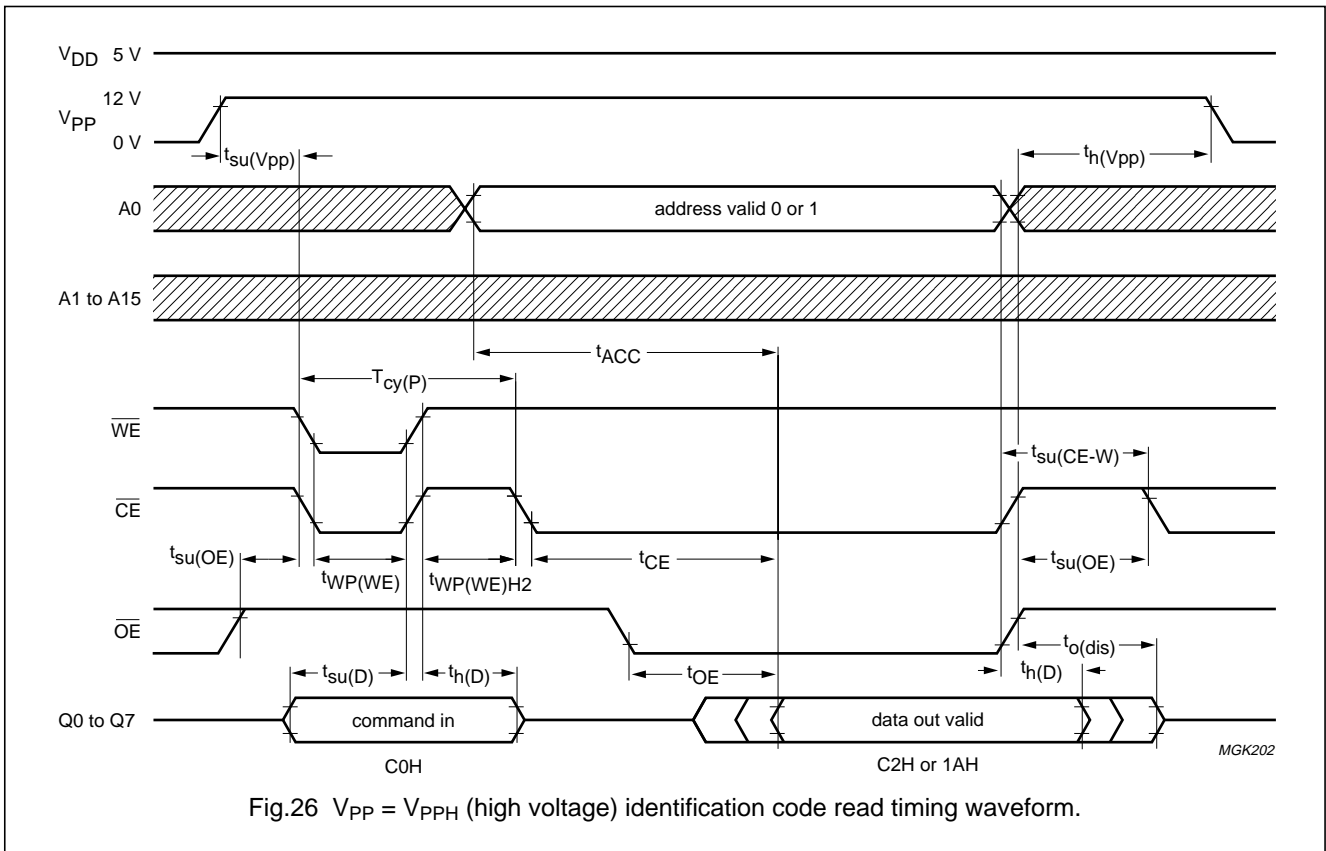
$V_{DD}$ 5 V

$V_{PP}$ 12 V

0 V

$t_{su(Vpp)}$

$t_{h(Vpp)}$

A0

address valid 0 or 1

A1 to A15

$t_{ACC}$

$T_{cy(P)}$

$\overline{WE}$

$t_{su(CE\text{-}W)}$

$\overline{CE}$

$t_{su(OE)}$

$t_{WP(WE)}$

$t_{WP(WE)H2}$

$t_{CE}$

$t_{su(OE)}$

$\overline{OE}$

$t_{o(dis)}$

$t_{su(D)}$

$t_{h(D)}$

$t_{OE}$

$t_{h(D)}$

Q0 to Q7

command in

data out valid

MGK202

C0H

C2H or 1AH

Fig.26 $V_{PP}$ = $V_{PPH}$ (high voltage) identification code read timing waveform.